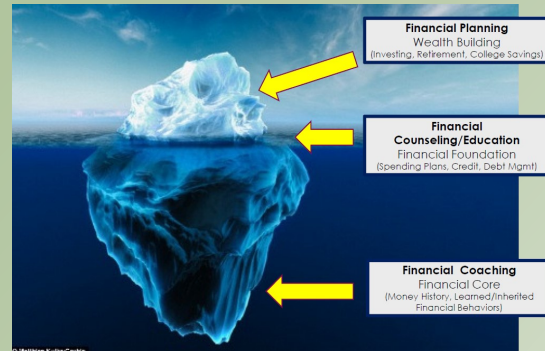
Financial Planning
Wealth Building
(Investing, Retirement, College Savings)

Financial Counseling/Education
Financial Foundation
(Spending Plans, Credit, Debt Mgmt)

Financial Coaching
Financial Core
(Money History, Learned/Inherited Financial Behaviors)

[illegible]